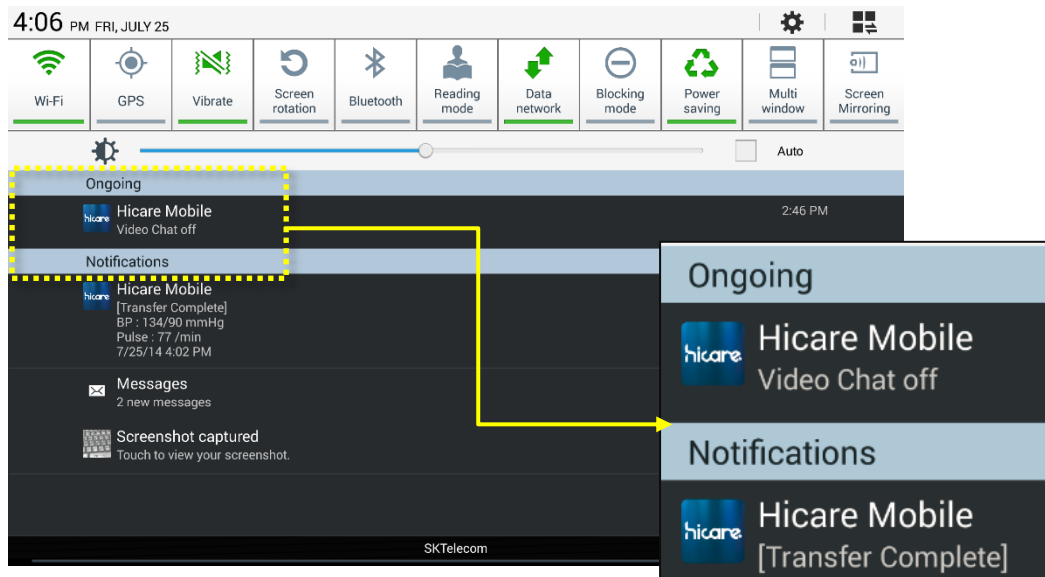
4:06 PM FRI, JULY 25

Wi-Fi
GPS
Vibrate
Screen rotation
Bluetooth
Reading mode
Data network
Blocking mode
Power saving
Multi window
Screen Mirroring

Auto

Ongoing

hicare Hicare Mobile
Video Chat off

2:46 PM

Notifications

hicare Hicare Mobile
[Transfer Complete]
BP : 134/90 mmHg
Pulse : 77 /min
7/25/14 4:02 PM

Messages
2 new messages

Screenshot captured
Touch to view your screenshot.

SKTelecom

Ongoing

hicare Hicare Mobile
Video Chat off

Notifications

hicare Hicare Mobile
[Transfer Complete]